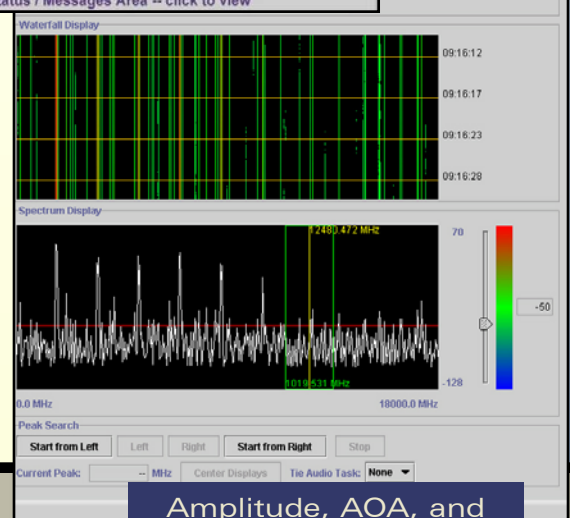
atus / Messages Area -- click to view

Waterfall Display

09:16:12

09:16:17

09:16:23

09:16:28

Spectrum Display

12480.472 MHz

70

-50

1019.531 MHz

-128

0.0 MHz

18000.0 MHz

Peak Search

Start from Left

Left

Right

Start from Right

Stop

Current Peak:

-- MHz

Center Displays

Tie Audio Task:

None

Amplitude, AOA, and